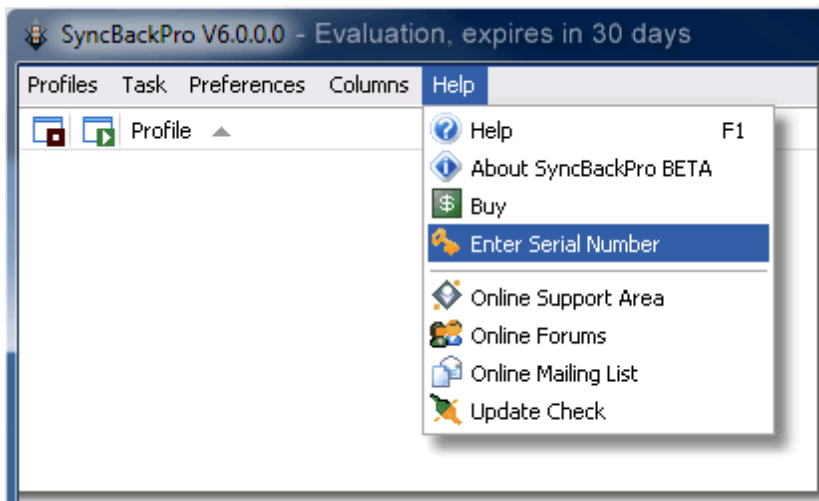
SyncBackPro V6.0.0.0 - Evaluation, expires in 30 days

Profiles Task Preferences Columns Help

Profile

Help F1
About SyncBackPro BETA
Buy
Enter Serial Number
Online Support Area
Online Forums
Online Mailing List
Update Check